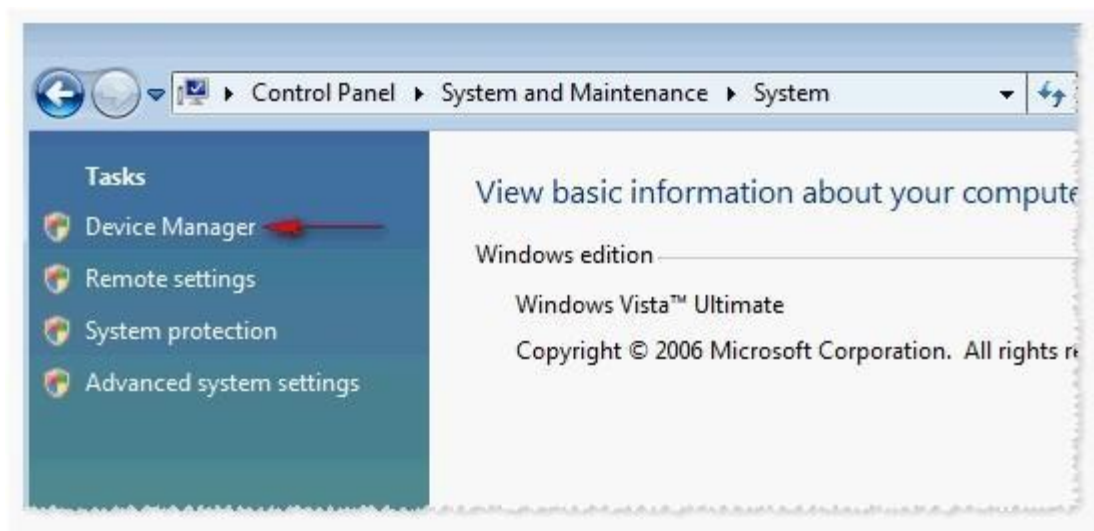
Control Panel ▸ System and Maintenance ▸ System

Tasks

Device Manager

Remote settings

System protection

Advanced system settings

View basic information about your compute

Windows edition

Windows Vista™ Ultimate

Copyright © 2006 Microsoft Corporation. All rights r